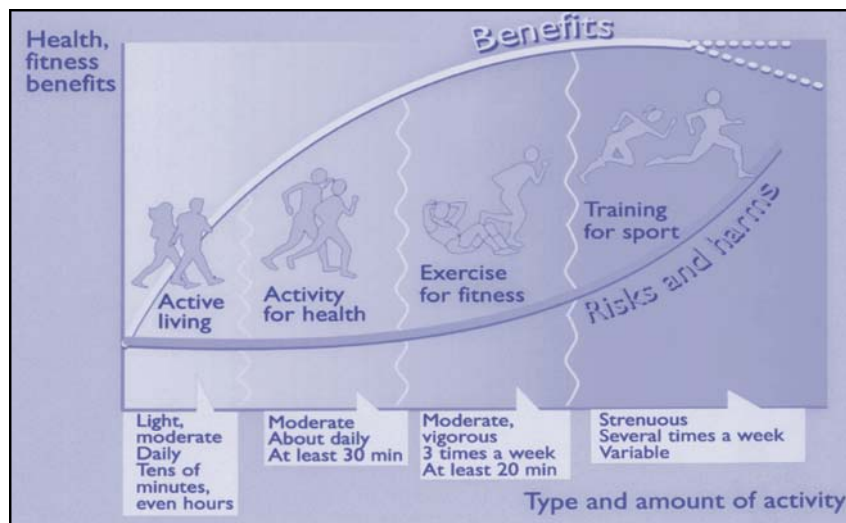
Health, fitness benefits

Benefits

Active living

Activity for health

Exercise for fitness

Training for sport

Risks and harms

Light, moderate
Daily
Tens of minutes, even hours

Moderate
About daily
At least 30 min

Moderate, vigorous
3 times a week
At least 20 min

Strenuous
Several times a week
Variable

Type and amount of activity